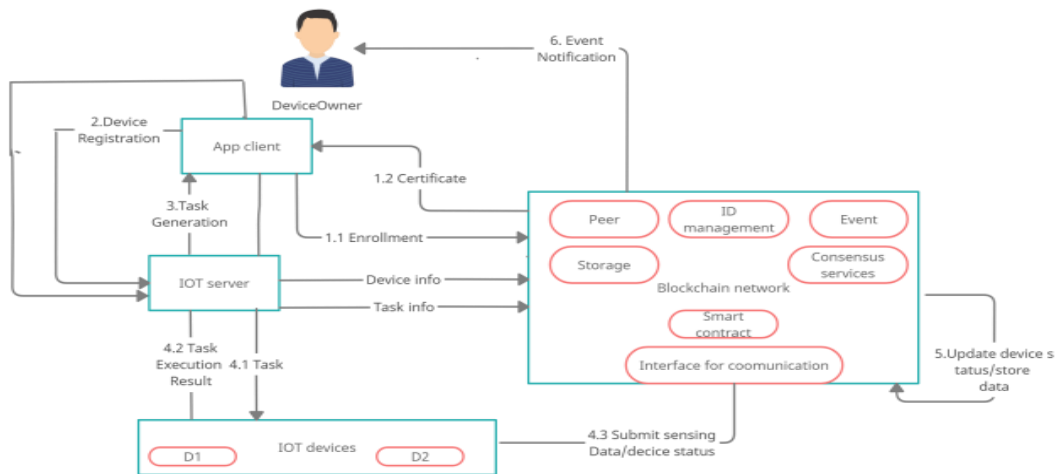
DeviceOwner

6. Event Notification

2.Device Registration

App client

1.2 Certificate

3.Task Generation

1.1 Enrollment

Peer

ID management

Event

Storage

Consensus services

Blockchain network

Smart contract

Interface for coomunication

IOT server

Device info

Task info

4.2 Task Execution Result

4.1 Task

5.Update device s tatus/store data

IOT devices

D1

D2

4.3 Submit sensing Data/decice status